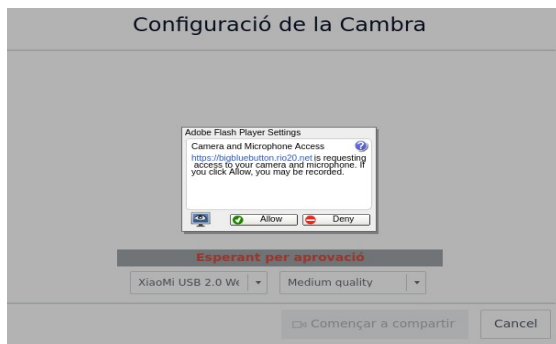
Configuració de la Cambra

Adobe Flash Player Settings

Camera and Microphone Access

https://bigbluebutton.rio20.net is requesting access to your camera and microphone. If you click Allow, you may be recorded.

Allow

Deny

Esperant per aprovació

XiaoMi USB 2.0 We

Medium quality

Començar a compartir

Cancel